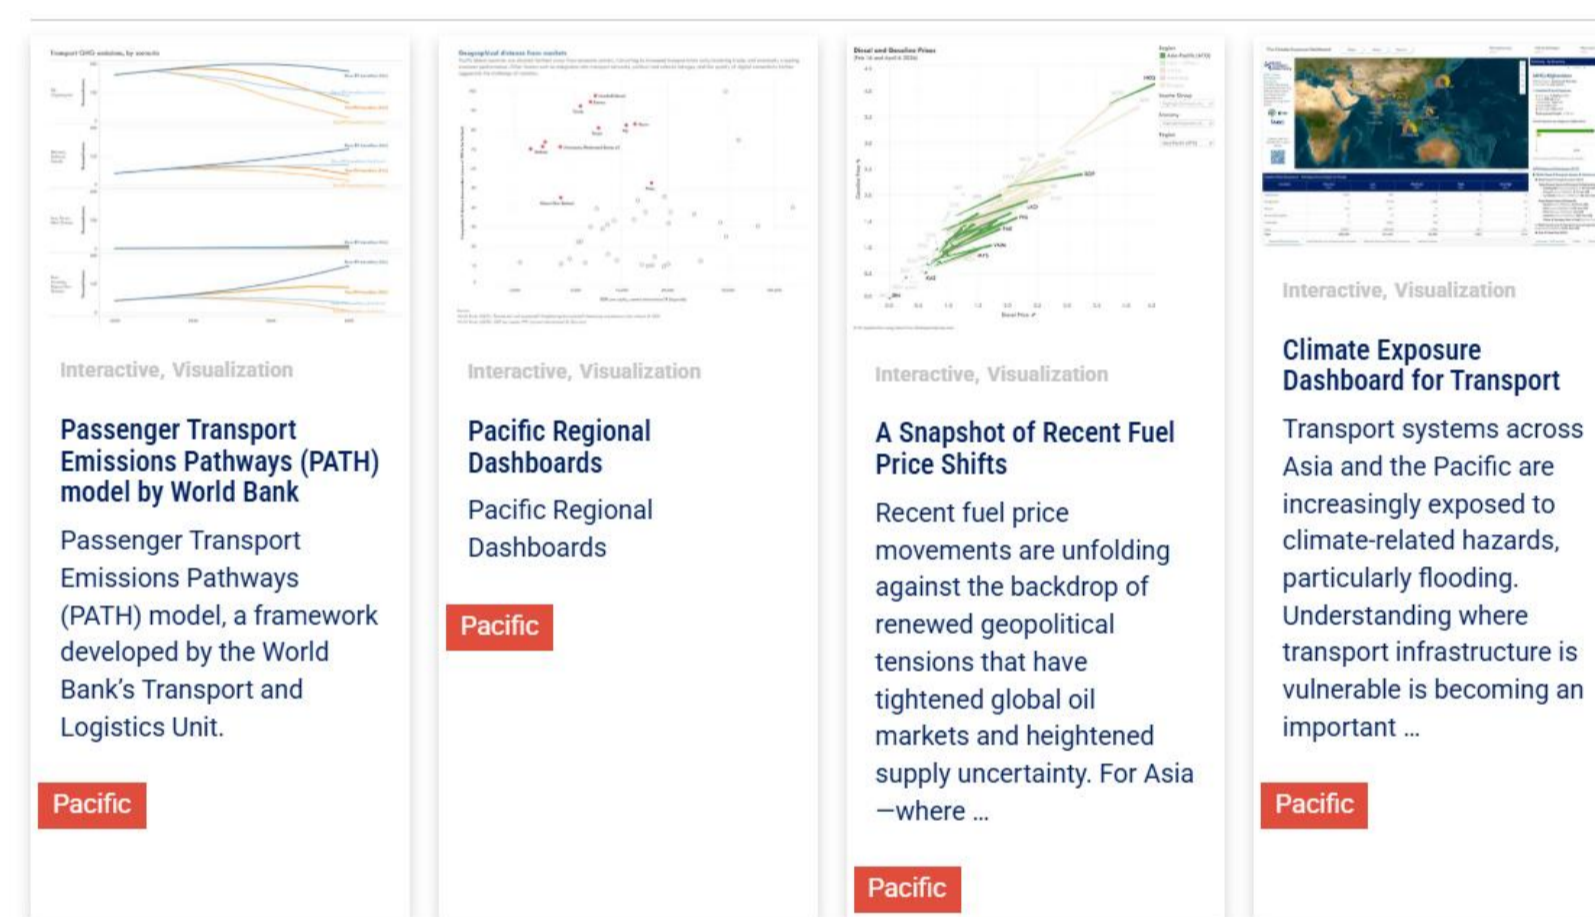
Transport GHG emissions, by scenario

Geographical distance from markets

Diesel and Gasoline Prices

Interactive, Visualization

Passenger Transport Emissions Pathways (PATH) model by World Bank

Passenger Transport Emissions Pathways (PATH) model, a framework developed by the World Bank's Transport and Logistics Unit.

Pacific

Interactive, Visualization

Pacific Regional Dashboards

Pacific Regional Dashboards

Pacific

Interactive, Visualization

A Snapshot of Recent Fuel Price Shifts

Recent fuel price movements are unfolding against the backdrop of renewed geopolitical tensions that have tightened global oil markets and heightened supply uncertainty. For Asia—where …

Pacific

Interactive, Visualization

Climate Exposure Dashboard for Transport

Transport systems across Asia and the Pacific are increasingly exposed to climate-related hazards, particularly flooding. Understanding where transport infrastructure is vulnerable is becoming an important …

Pacific